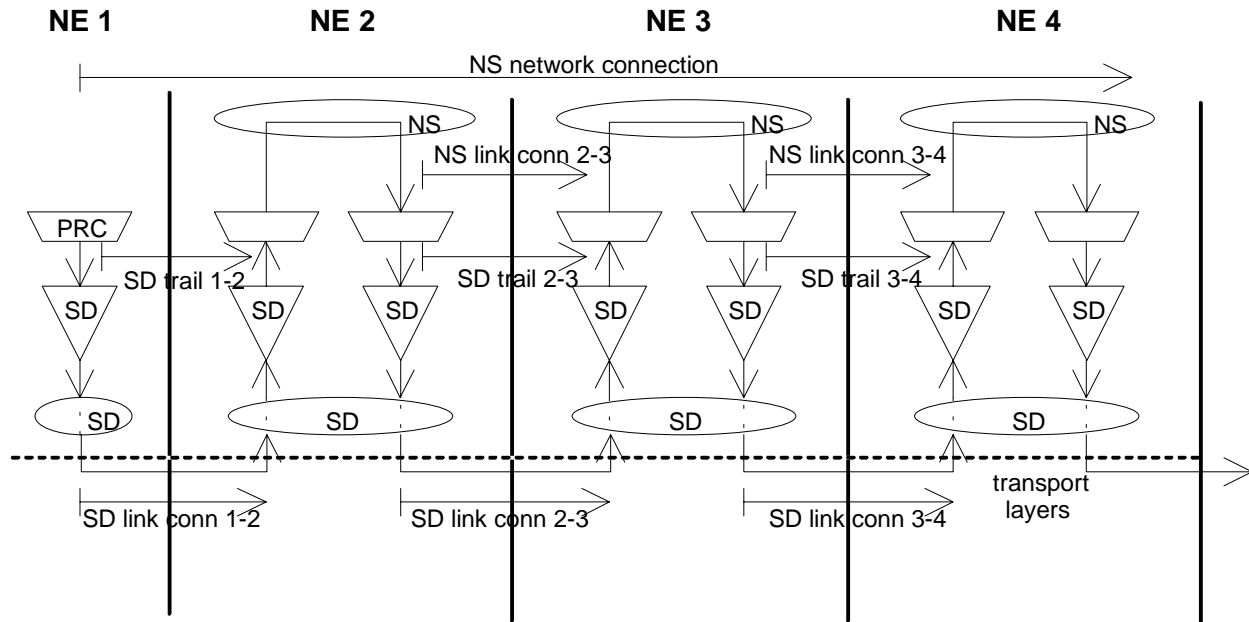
NE 1 NE 2 NE 3 NE 4

NS network connection

NS

NS

NS

NS link conn 2-3

NS link conn 3-4

PRC

SD trail 1-2

SD trail 2-3

SD trail 3-4

SD SD SD SD SD SD SD

SD SD SD SD

SD link conn 1-2

SD link conn 2-3

SD link conn 3-4

transport layers